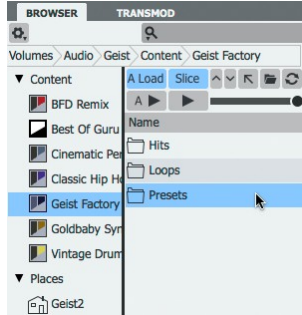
BROWSER
TRANSMOD

Volumes › Audio › Geist › Content › Geist Factory

▼ Content
BFD Remix
Best Of Guru
Cinematic Per
Classic Hip Ho
Geist Factory
Goldbaby Syn
Vintage Drum
▼ Places
Geist2

A Load
Slice
A ▶
▶
Name
Hits
Loops
Presets